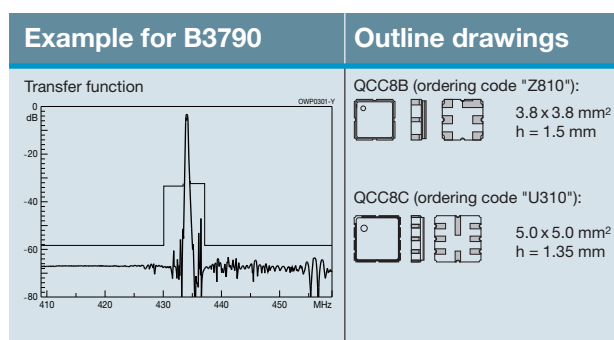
Example for B3790

Transfer function

OWP0301-Y

0
dB

-20

-40

-60

-80

410 420 430 440 450 MHz

Outline drawings

QCC8B (ordering code "Z810"):

3.8 x 3.8 mm$^2$
h = 1.5 mm

QCC8C (ordering code "U310"):

5.0 x 5.0 mm$^2$
h = 1.35 mm